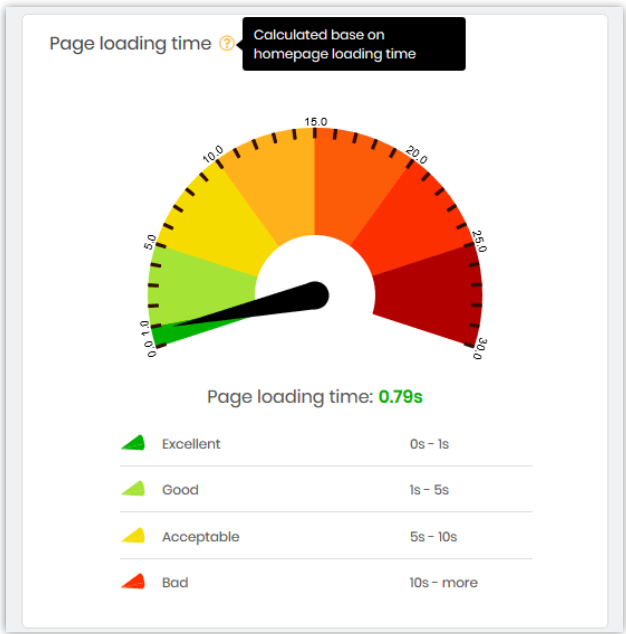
Page loading time ?

Calculated base on homepage loading time

0.0
1.0
5.0
10.0
15.0
20.0
25.0
30.0

Page loading time: 0.79s

| | |
|---|---|
| Excellent | 0s - 1s |
| Good | 1s - 5s |
| Acceptable | 5s - 10s |
| Bad | 10s - more |